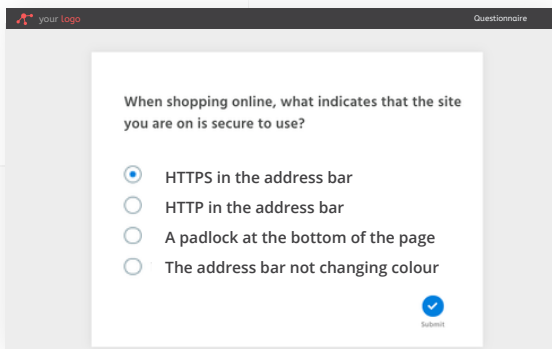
your logo

Questionnaire

When shopping online, what indicates that the site you are on is secure to use?

HTTPS in the address bar
HTTP in the address bar
A padlock at the bottom of the page
The address bar not changing colour

Submit